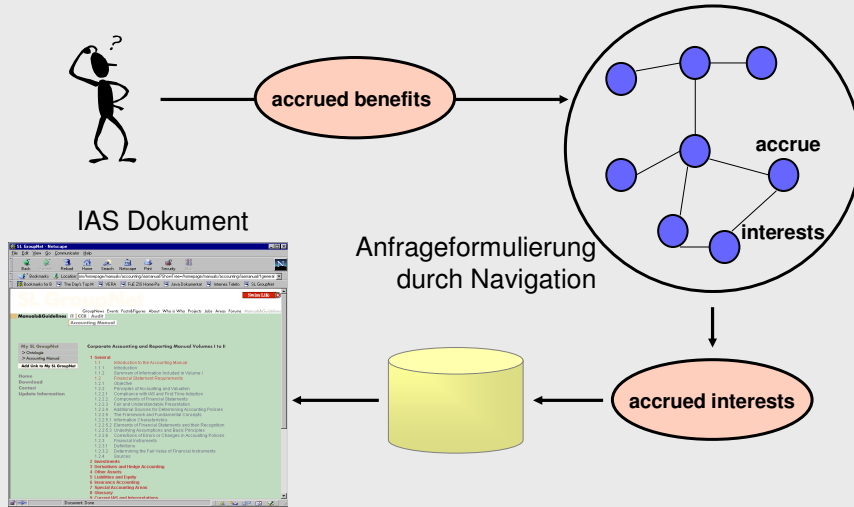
?

accrued benefits

accrue

interests

IAS Dokument

Anfrageformulierung durch Navigation

accrued interests

SL GroupNet - Netscape

Corporate Accounting and Reporting Manual Volumes I to II

1 General

1.1 Introduction to the Accounting Manual

1.2 Financial Statement Requirements

Principles of Accounting and Valuation

Elements of Financial Statements and their Recognition

Financial Instruments

Definitions

2 Investments

3 Derivatives and Hedge Accounting

4 Other Assets

5 Liabilities and Equity

6 Insurance Accounting

7 Special Accounting Areas

8 Glossary

Home

Download

Contact

Update Information

Document: Done